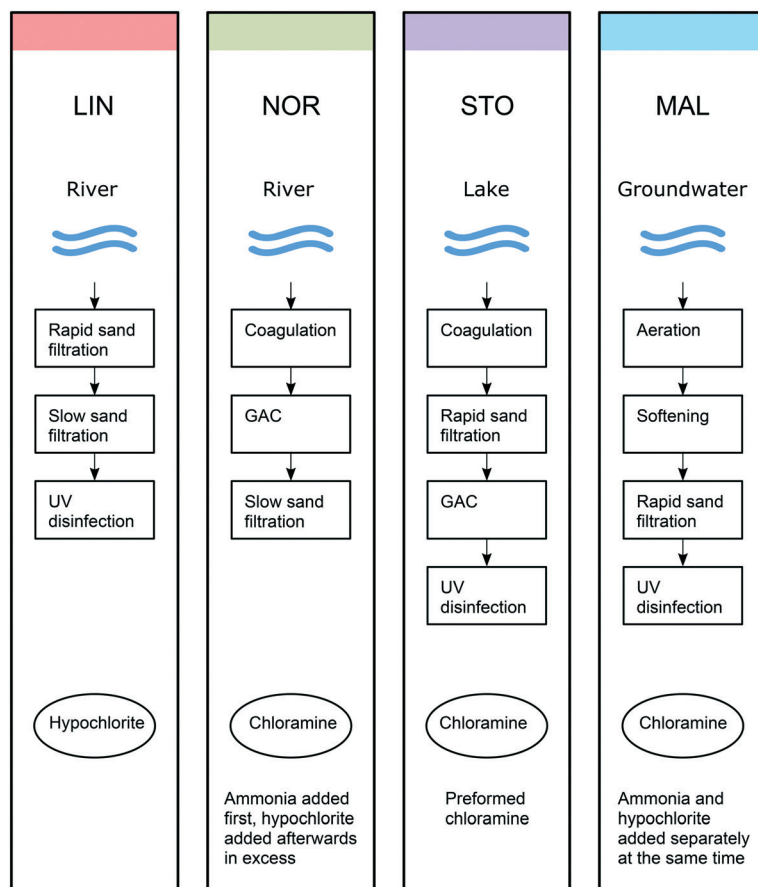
LIN

River

Rapid sand filtration

Slow sand filtration

UV disinfection

Hypochlorite

NOR

River

Coagulation

GAC

Slow sand filtration

Chloramine

Ammonia added first, hypochlorite added afterwards in excess

STO

Lake

Coagulation

Rapid sand filtration

GAC

UV disinfection

Chloramine

Preformed chloramine

MAL

Groundwater

Aeration

Softening

Rapid sand filtration

UV disinfection

Chloramine

Ammonia and hypochlorite added separately at the same time